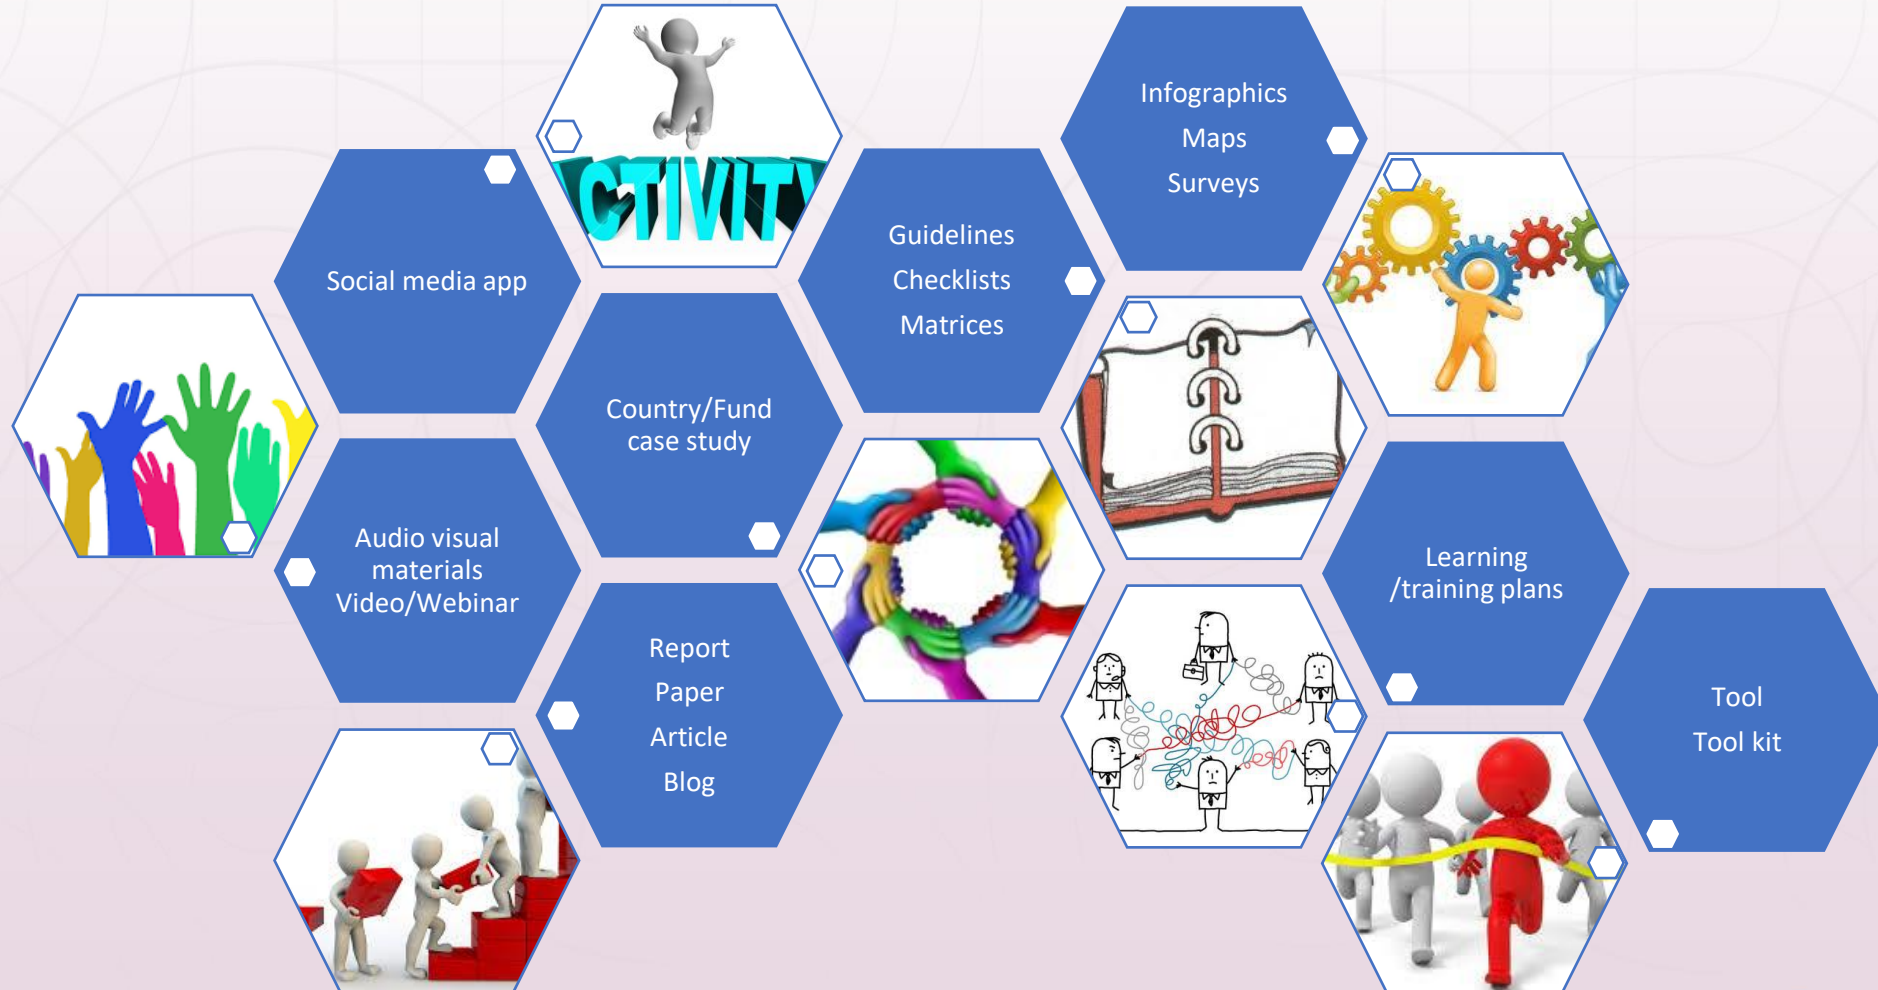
CTIVITY

Infographics
Maps
Surveys

Social media app

Guidelines
Checklists
Matrices

Country/Fund case study

Audio visual materials
Video/Webinar

Learning /training plans

Report
Paper
Article
Blog

Tool
Tool kit